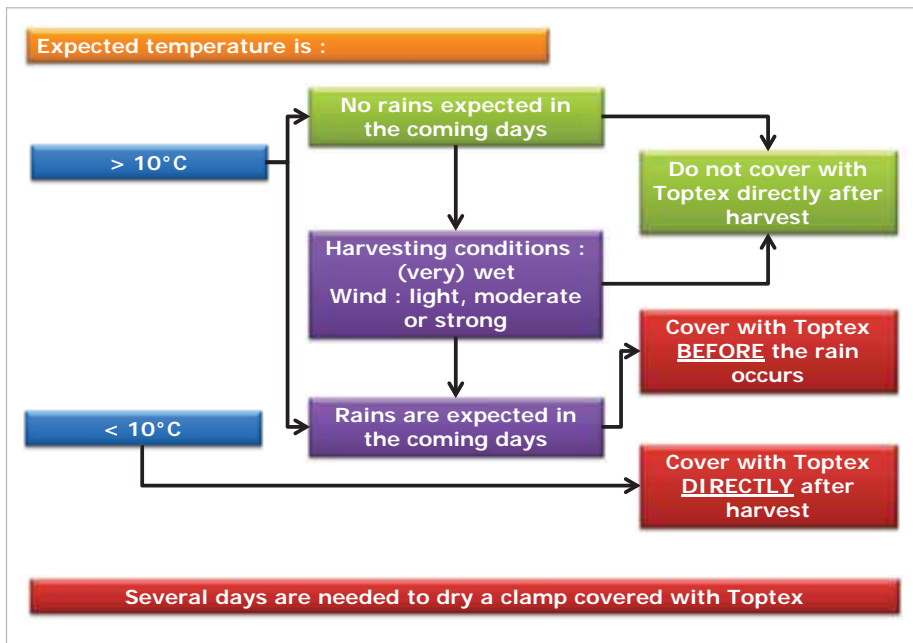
Expected temperature is :

> 10°C

No rains expected in the coming days

Do not cover with Toptex directly after harvest

Harvesting conditions : (very) wet
Wind : light, moderate or strong

Cover with Toptex BEFORE the rain occurs

< 10°C

Rains are expected in the coming days

Cover with Toptex DIRECTLY after harvest

Several days are needed to dry a clamp covered with Toptex